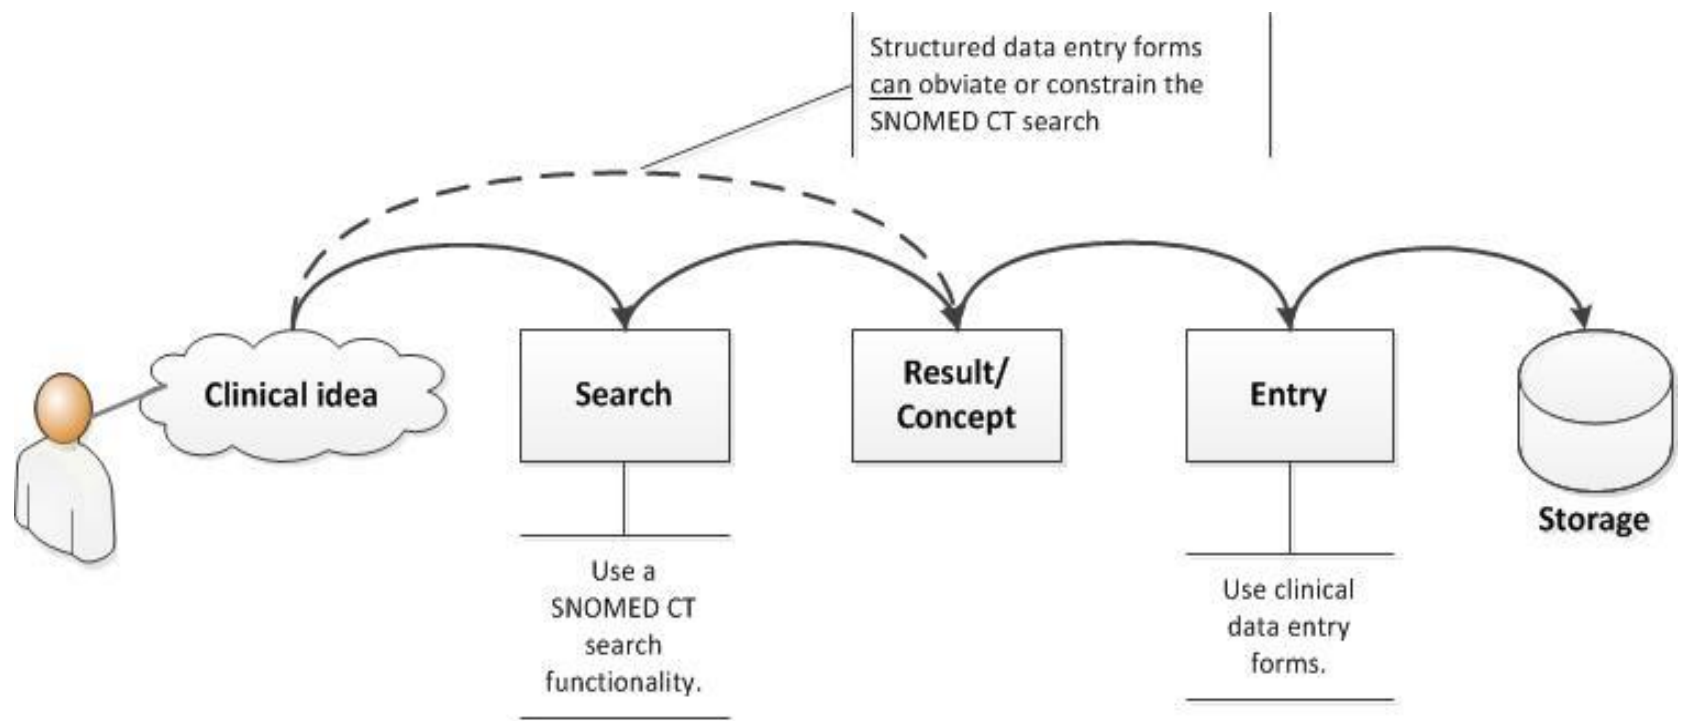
Structured data entry forms can obviate or constrain the SNOMED CT search

Clinical idea

Search

Result/ Concept

Entry

Storage

Use a SNOMED CT search functionality.

Use clinical data entry forms.